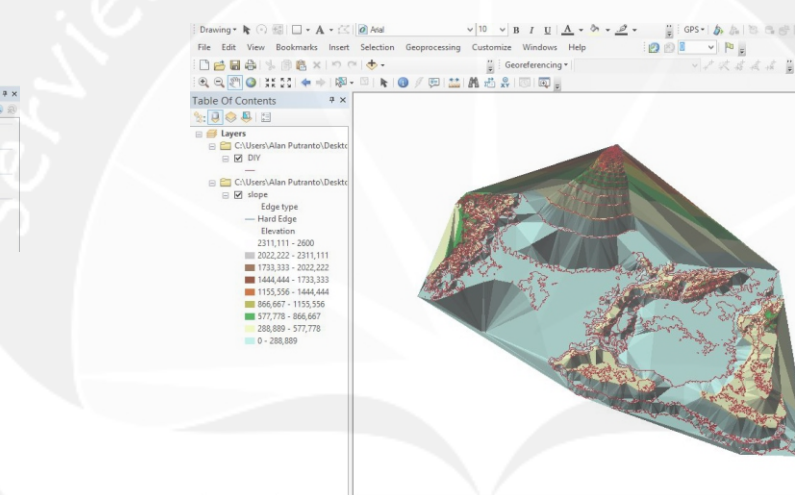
Drawing ▾ Arial 10 B I U A GPS ▾

File Edit View Bookmarks Insert Selection Geoprocessing Customize Windows Help

Georeferencing ▾

Table Of Contents

Layers
C:\Users\Alan Putranto\Deskto
DIY
C:\Users\Alan Putranto\Deskto
slope
Edge type
Hard Edge
Elevation
2311,111 - 2600
2022,222 - 2311,111
1733,333 - 2022,222
1444,444 - 1733,333
1155,556 - 1444,444
866,667 - 1155,556
577,778 - 866,667
288,889 - 577,778
0 - 288,889